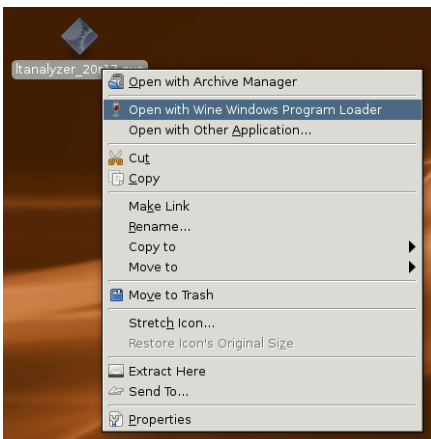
ltanalyzer_20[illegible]

Open with Archive Manager
Open with Wine Windows Program Loader
Open with Other Application...
Cut
Copy
Make Link
Rename...
Copy to
Move to
Move to Trash
Stretch Icon...
Restore Icon's Original Size
Extract Here
Send To...
Properties